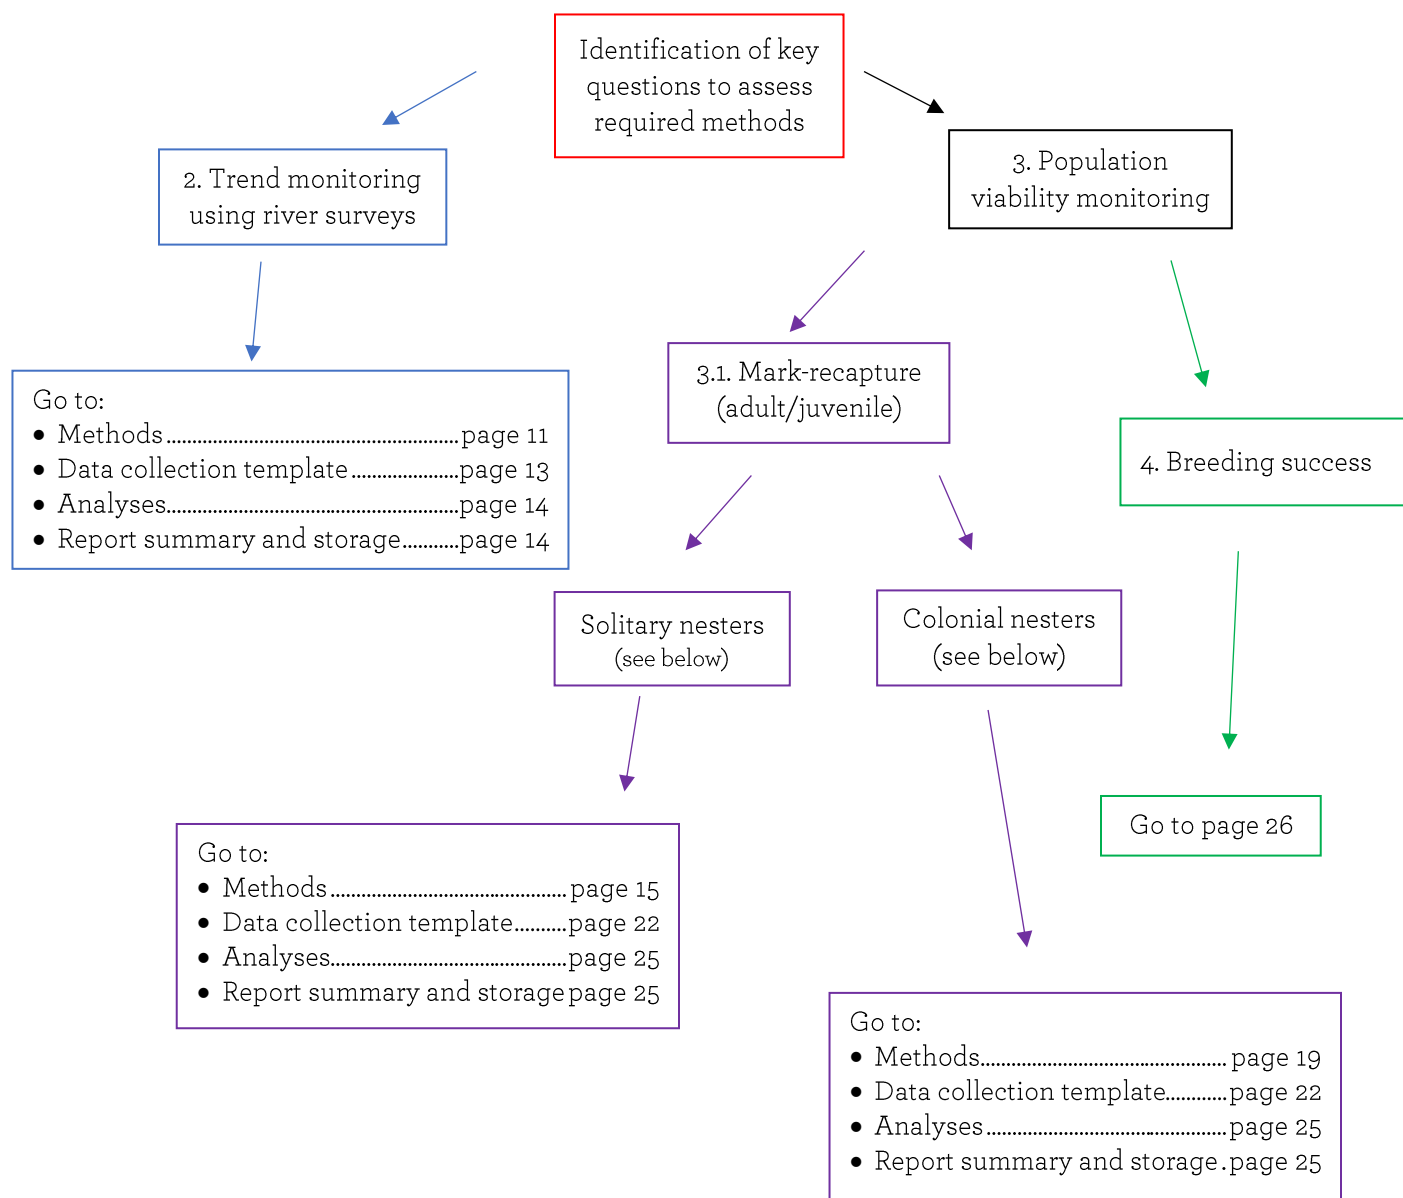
Identification of key questions to assess required methods

2. Trend monitoring using river surveys

3. Population viability monitoring

Go to:
- Methods........................................................page 11
- Data collection template....................page 13
- Analyses.......................................................page 14
- Report summary and storage..........page 14

3.1. Mark-recapture (adult/juvenile)

4. Breeding success

Solitary nesters (see below)

Colonial nesters (see below)

Go to page 26

Go to:
- Methods............................................page 15
- Data collection template..........page 22
- Analyses...........................................page 25
- Report summary and storage page 25

Go to:
- Methods.............................................page 19
- Data collection template...........page 22
- Analyses............................................page 25
- Report summary and storage.page 25